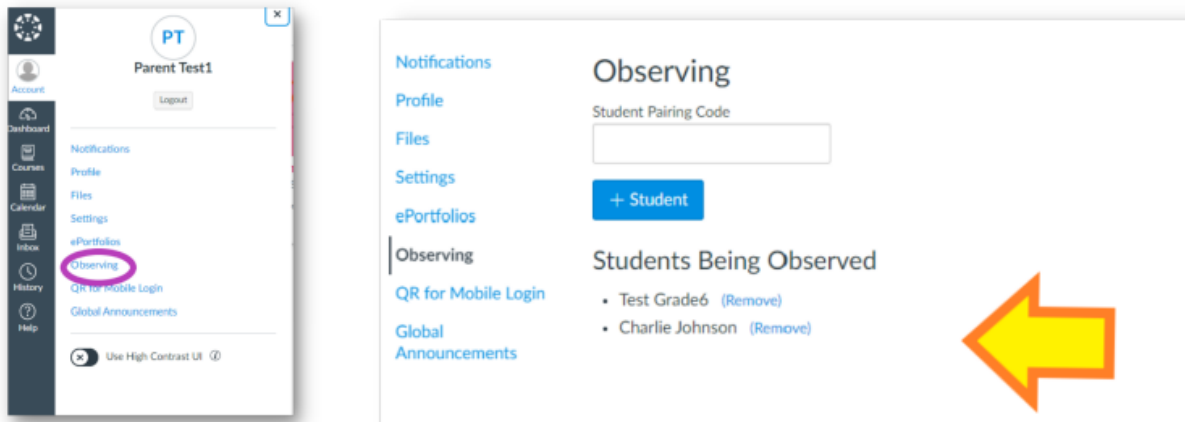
Account
Dashboard
Courses
Calendar
Inbox
History
Help

PT
Parent Test1
Logout

Notifications
Profile
Files
Settings
ePortfolios
Observing
QR for Mobile Login
Global Announcements

Use High Contrast UI

Notifications
Profile
Files
Settings
ePortfolios
Observing
QR for Mobile Login
Global Announcements

Observing
Student Pairing Code
+ Student

Students Being Observed
• Test Grade6 (Remove)
• Charlie Johnson (Remove)